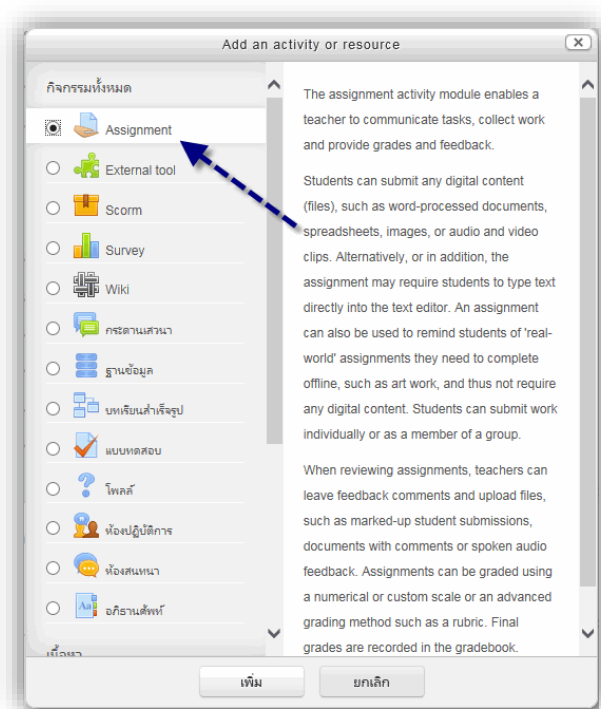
Add an activity or resource

กิจกรรมทั้งหมด

Assignment

External tool

Scorm

Survey

Wiki

กระดานเสวนา

ฐานข้อมูล

บทเรียนสำเร็จรูป

แบบทดสอบ

โพลล์

ห้องปฏิบัติการ

ห้องสนทนา

อภิธานศัพท์

เนื้อหา

The assignment activity module enables a teacher to communicate tasks, collect work and provide grades and feedback.

Students can submit any digital content (files), such as word-processed documents, spreadsheets, images, or audio and video clips. Alternatively, or in addition, the assignment may require students to type text directly into the text editor. An assignment can also be used to remind students of 'real-world' assignments they need to complete offline, such as art work, and thus not require any digital content. Students can submit work individually or as a member of a group.

When reviewing assignments, teachers can leave feedback comments and upload files, such as marked-up student submissions, documents with comments or spoken audio feedback. Assignments can be graded using a numerical or custom scale or an advanced grading method such as a rubric. Final grades are recorded in the gradebook.

เพิ่ม

ยกเลิก